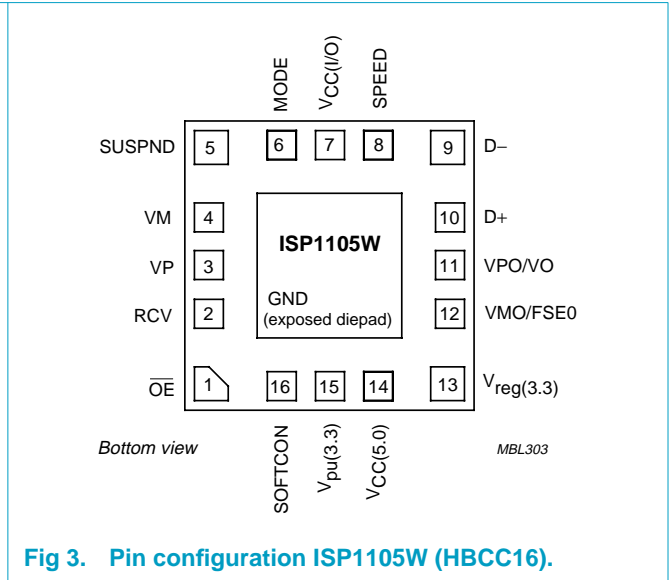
MODE
$V_{CC(I/O)}$
SPEED

SUSPND 5
6
7
8
9 D−

VM 4
10 D+

ISP1105W

VP 3
11 VPO/VO

GND
(exposed diepad)

RCV 2
12 VMO/FSE0

$\overline{OE}$ 1
16
15
14
13 $V_{reg(3.3)}$

Bottom view

MBL303

SOFTCON
$V_{pu(3.3)}$
$V_{CC(5.0)}$

Fig 3. Pin configuration ISP1105W (HBCC16).